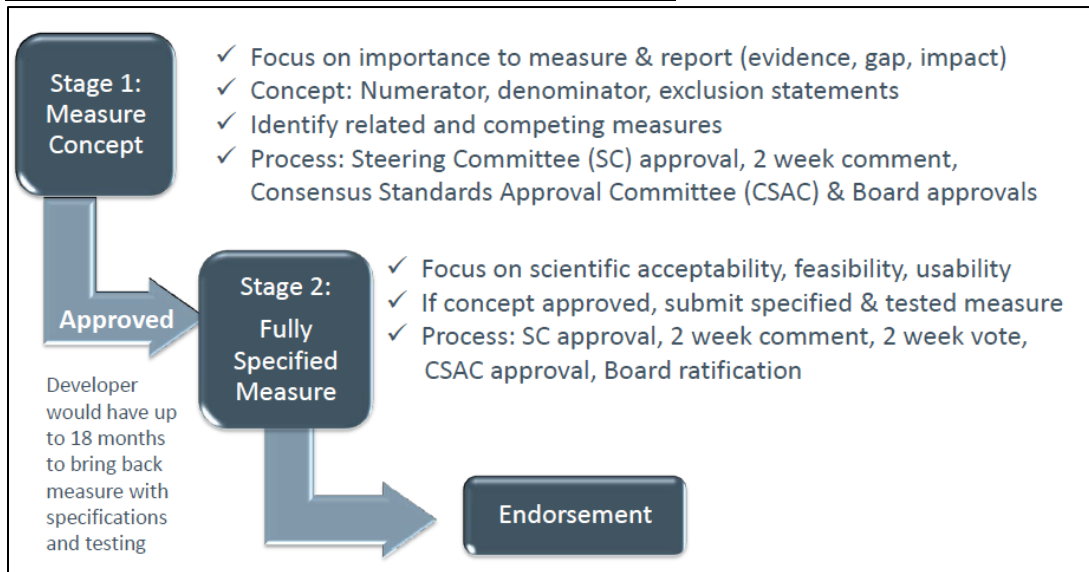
Stage 1: Measure Concept

✓ Focus on importance to measure & report (evidence, gap, impact)
✓ Concept: Numerator, denominator, exclusion statements
✓ Identify related and competing measures
✓ Process: Steering Committee (SC) approval, 2 week comment, Consensus Standards Approval Committee (CSAC) & Board approvals

Approved

Developer would have up to 18 months to bring back measure with specifications and testing

Stage 2: Fully Specified Measure

✓ Focus on scientific acceptability, feasibility, usability
✓ If concept approved, submit specified & tested measure
✓ Process: SC approval, 2 week comment, 2 week vote, CSAC approval, Board ratification

Endorsement